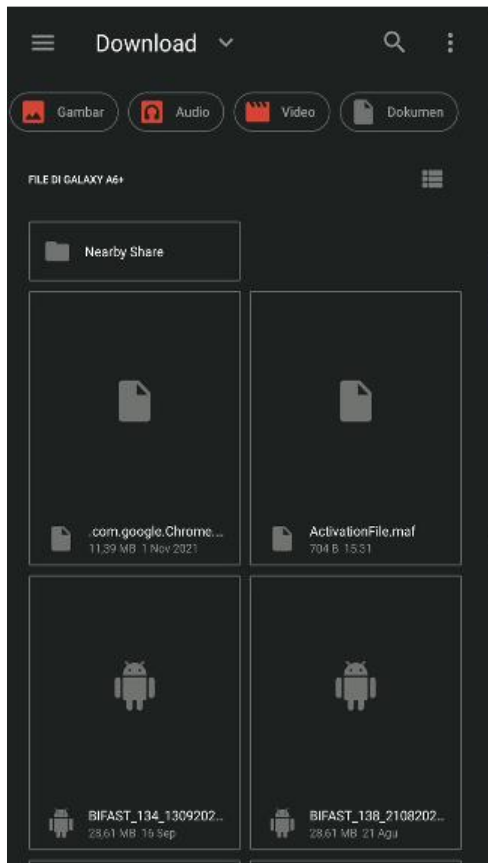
Download

Gambar
Audio
Video
Dokumen

FILE DI GALAXY A6+

Nearby Share

.com.google.Chrome...
11,39 MB 1 Nov 2021

ActivationFile.maf
704 B 15.31

BIFAST_134_1309202...
28,61 MB 16 Sep

BIFAST_138_2108202...
28,61 MB 21 Agu